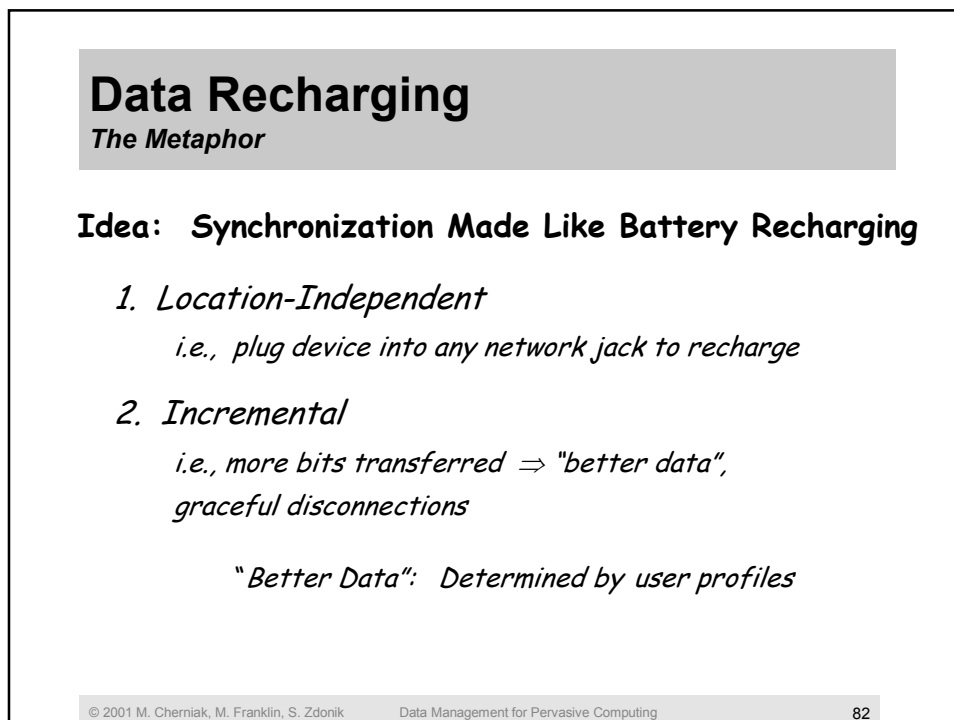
Data Recharging
The Metaphor

Idea: Synchronization Made Like Battery Recharging

1. Location-Independent
i.e., plug device into any network jack to recharge

2. Incremental
i.e., more bits transferred $\Rightarrow$ "better data", graceful disconnections

"Better Data": Determined by user profiles

© 2001 M. Cherniak, M. Franklin, S. Zdonik Data Management for Pervasive Computing 82